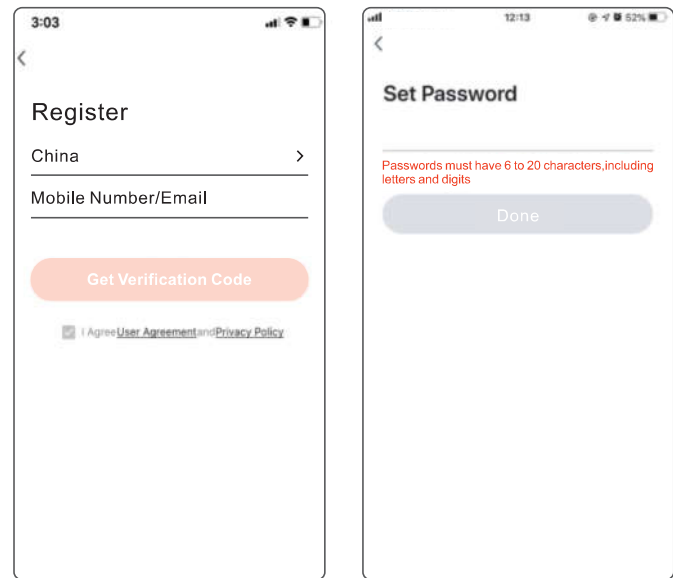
3:03

<

Register

China >

Mobile Number/Email

Get Verification Code

I AgreeUser AgreementandPrivacy Policy

12:13

52%

<

Set Password

Passwords must have 6 to 20 characters,including letters and digits

Done